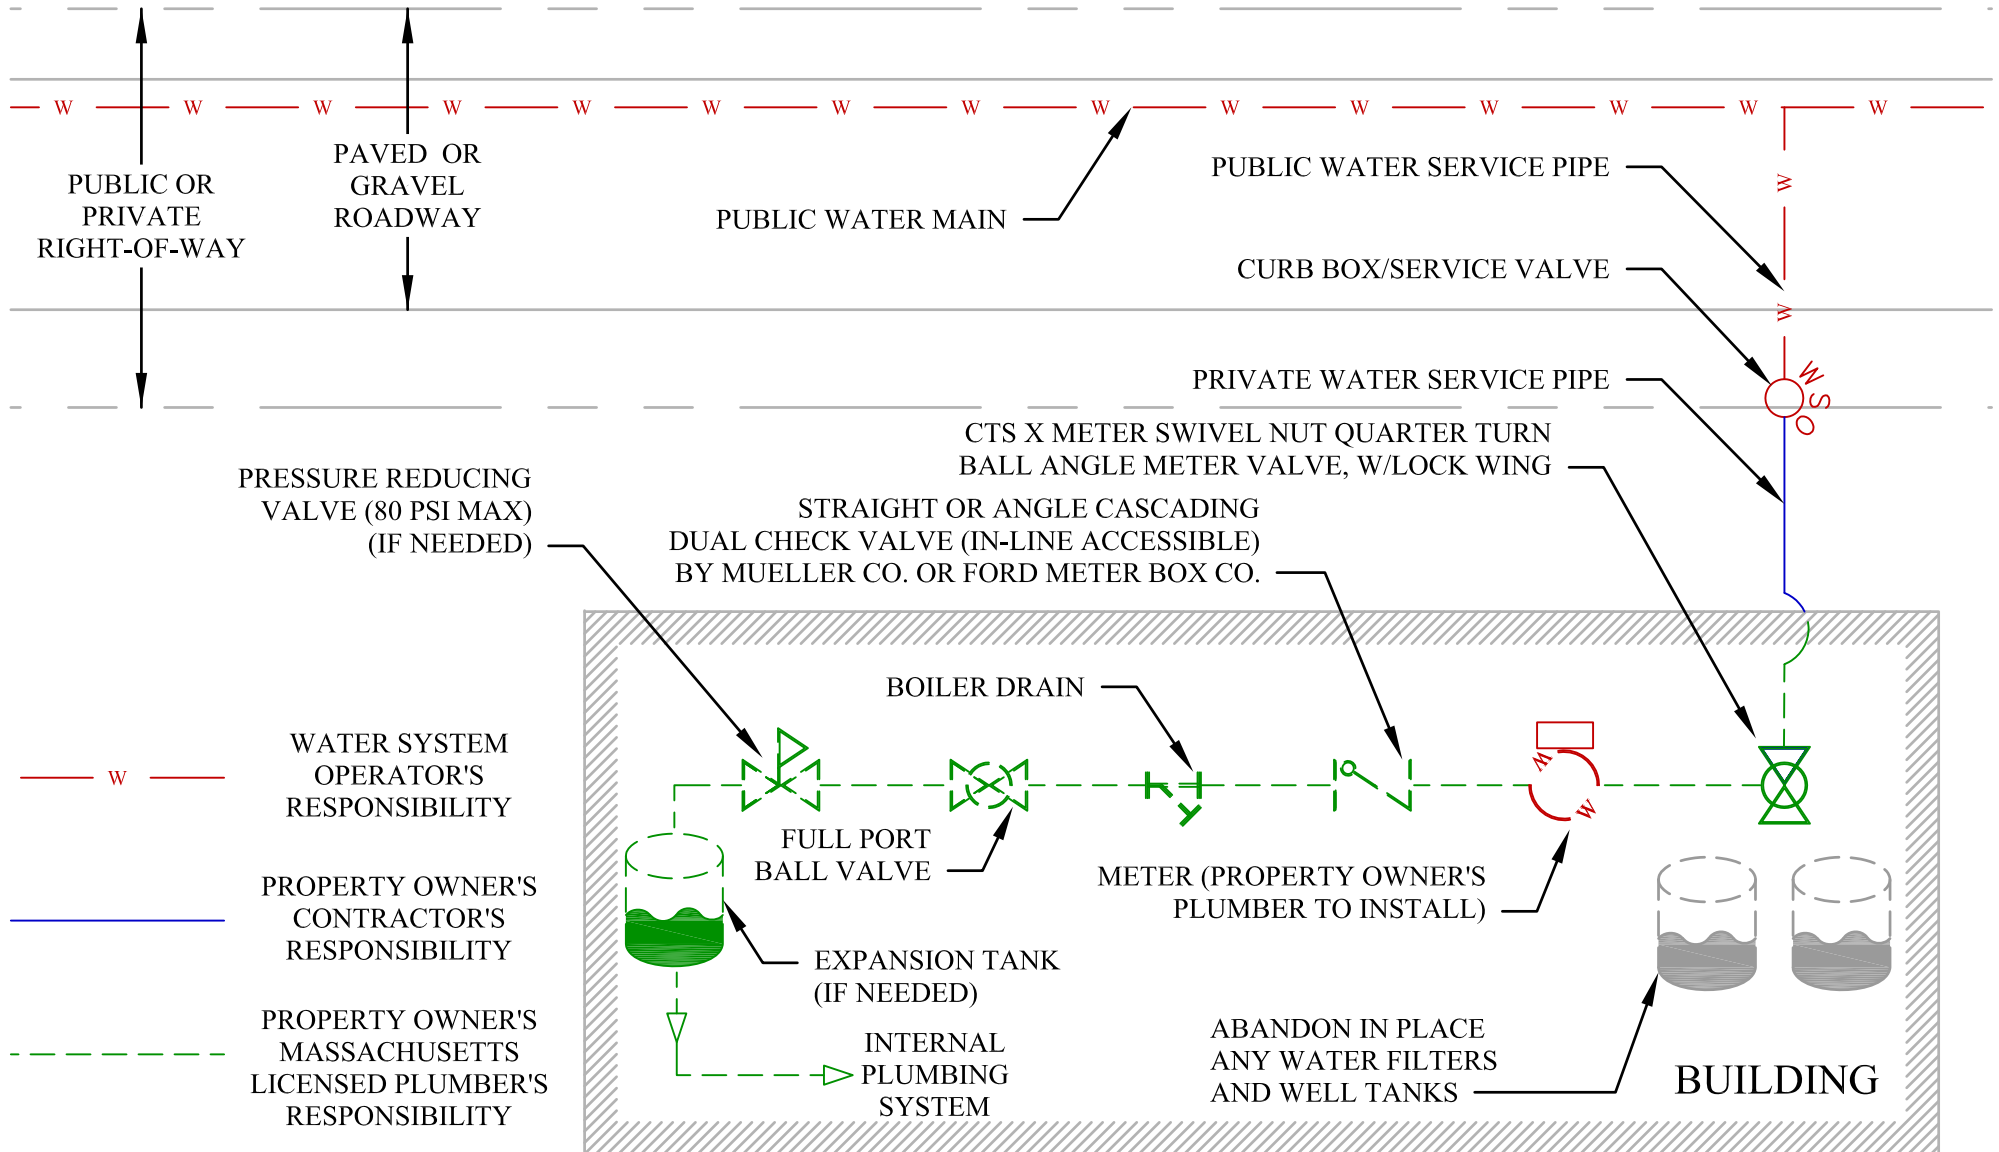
W W W W W W W W W W W W W W W

PUBLIC OR PRIVATE RIGHT-OF-WAY

PAVED OR GRAVEL ROADWAY

PUBLIC WATER MAIN

PUBLIC WATER SERVICE PIPE

W

CURB BOX/SERVICE VALVE

W

PRIVATE WATER SERVICE PIPE

WSO

CTS X METER SWIVEL NUT QUARTER TURN BALL ANGLE METER VALVE, W/LOCK WING

PRESSURE REDUCING VALVE (80 PSI MAX) (IF NEEDED)

STRAIGHT OR ANGLE CASCADING DUAL CHECK VALVE (IN-LINE ACCESSIBLE) BY MUELLER CO. OR FORD METER BOX CO.

BOILER DRAIN

W

W

FULL PORT BALL VALVE

METER (PROPERTY OWNER'S PLUMBER TO INSTALL)

EXPANSION TANK (IF NEEDED)

INTERNAL PLUMBING SYSTEM

ABANDON IN PLACE ANY WATER FILTERS AND WELL TANKS

BUILDING

W

WATER SYSTEM OPERATOR'S RESPONSIBILITY

PROPERTY OWNER'S CONTRACTOR'S RESPONSIBILITY

PROPERTY OWNER'S MASSACHUSETTS LICENSED PLUMBER'S RESPONSIBILITY